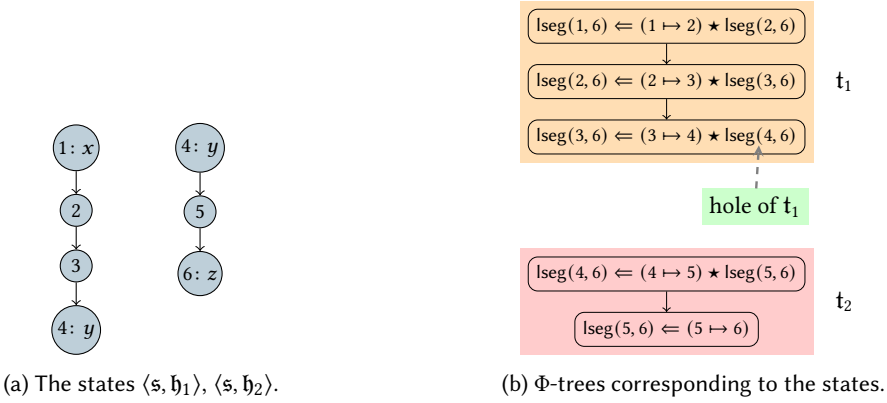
$1: x$

2

3

$4: y$

$4: y$

5

$6: z$

$\mathsf{lseg}(1, 6) \Leftarrow (1 \mapsto 2) \star \mathsf{lseg}(2, 6)$

$\mathsf{lseg}(2, 6) \Leftarrow (2 \mapsto 3) \star \mathsf{lseg}(3, 6)$

$\mathsf{lseg}(3, 6) \Leftarrow (3 \mapsto 4) \star \mathsf{lseg}(4, 6)$

$\mathfrak{t}_1$

hole of $\mathfrak{t}_1$

$\mathsf{lseg}(4, 6) \Leftarrow (4 \mapsto 5) \star \mathsf{lseg}(5, 6)$

$\mathsf{lseg}(5, 6) \Leftarrow (5 \mapsto 6)$

$\mathfrak{t}_2$

(a) The states $\langle \mathfrak{s}, \mathfrak{h}_1 \rangle$, $\langle \mathfrak{s}, \mathfrak{h}_2 \rangle$.

(b) $\Phi$-trees corresponding to the states.